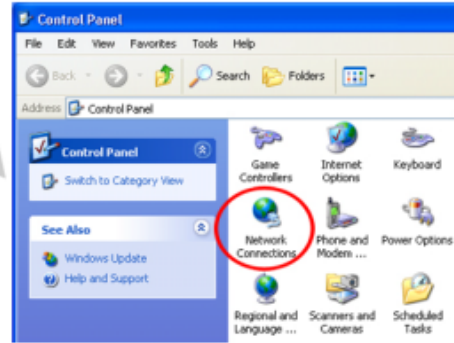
Control Panel

File Edit View Favorites Tools Help

Back Search Folders

Address Control Panel

Control Panel

Switch to Category View

See Also

Windows Update

Help and Support

Game Controllers

Internet Options

Keyboard

Network Connections

Phone and Modem ...

Power Options

Regional and Language ...

Scanners and Cameras

Scheduled Tasks